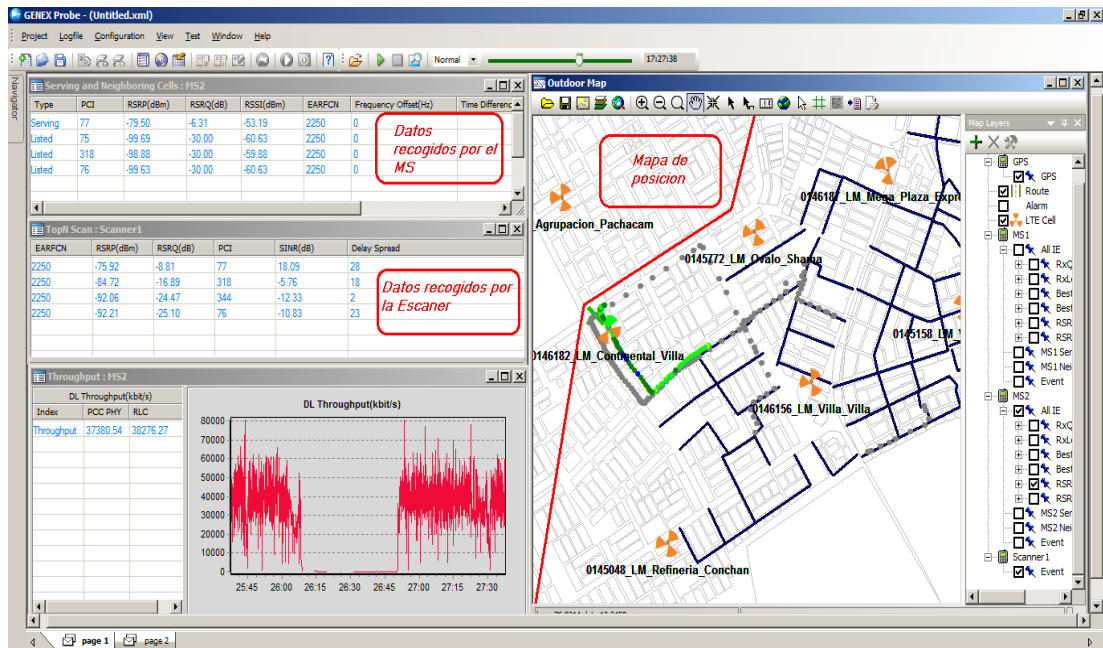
GENEX Probe - (Untitled.xml)

Project Logfile Configuration View Test Window Help

Normal 17:27:38

Navigator

Serving and Neighboring Cells : MS2

| Type | PCI | RSRP(dBm) | RSRQ(dB) | RSSI(dBm) | EARFCN | Frequency Offset(Hz) | Time Differenc |
|---|---|---|---|---|---|---|---|
| Serving | 77 | -79.50 | -6.31 | -53.19 | 2250 | 0 | |
| Listed | 75 | -99.69 | -30.00 | -60.63 | 2250 | 0 | |
| Listed | 318 | -98.88 | -30.00 | -59.88 | 2250 | 0 | |
| Listed | 76 | -99.63 | -30.00 | -60.63 | 2250 | 0 | |

Datos recogidos por el MS

TopN Scan : Scanner1

| EARFCN | RSRP(dBm) | RSRQ(dB) | PCI | SINR(dB) | Delay Spread |
|---|---|---|---|---|---|
| 2250 | -75.92 | -8.81 | 77 | 18.09 | 28 |
| 2250 | -84.72 | -16.89 | 318 | -5.76 | 18 |
| 2250 | -92.06 | -24.47 | 344 | -12.33 | 2 |
| 2250 | -92.21 | -25.10 | 76 | -10.83 | 23 |

Datos recogidos por la Escaner

Throughput : MS2

DL Throughput(kbit/s)

| Index | PCC PHY | RLC |
|---|---|---|
| Throughput | 37380.54 | 38276.27 |

DL Throughput(kbit/s)

80000 70000 60000 50000 40000 30000 20000 10000 0

25:45 26:00 26:15 26:30 26:45 27:00 27:15 27:30

Outdoor Map

Mapa de posicion

Agrupacion_Pachacam
0146187_LM_Mega_Plaza_Expr
0145772_LM_Ovalo_Shama
0145158_LM_
0146182_LM_Continental_Villa
0146156_LM_Villa_Villa
0145048_LM_Refineria_Conchan

Map Layers

GPS
GPS
Route
Alarm
LTE Cell
MS1
All IE
RxQ
RxL
Best
Best
RSR
RSR
MS1 Ser
MS1 Nei
Event
MS2
All IE
RxQ
RxL
Best
Best
RSR
RSR
MS2 Ser
MS2 Nei
Event
Scanner1
Event

page 1 page 2